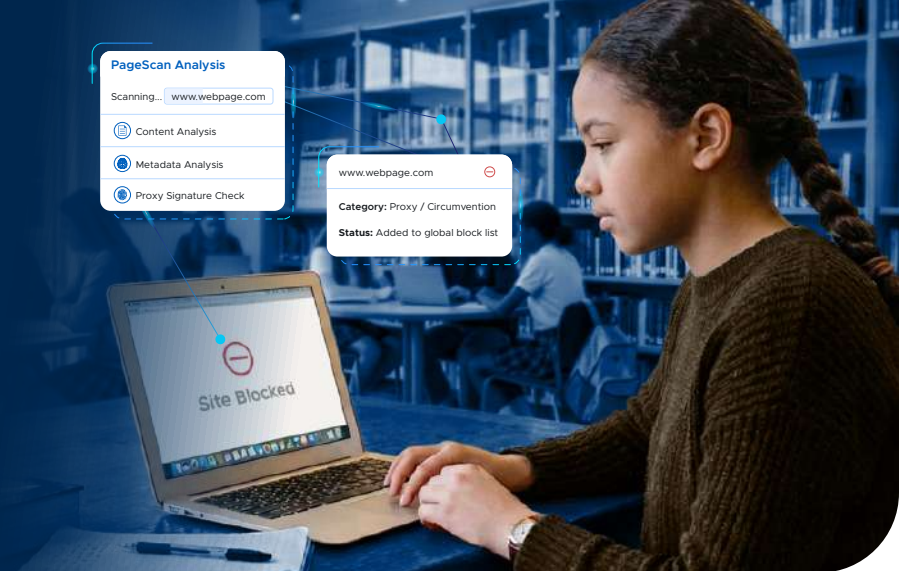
PageScan Analysis

Scanning... www.webpage.com

Content Analysis

Metadata Analysis

Proxy Signature Check

www.webpage.com

**Category:** Proxy / Circumvention

**Status:** Added to global block list

Site Blocked